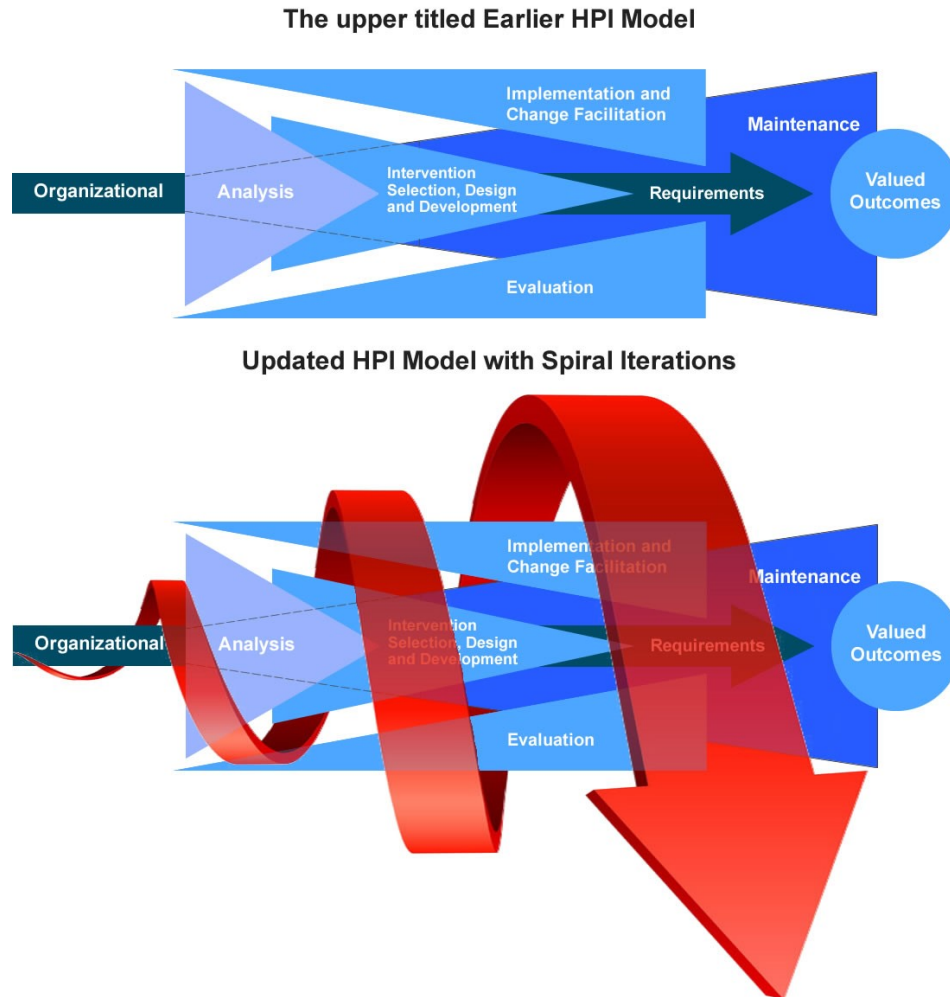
The upper titled Earlier HPI Model

Implementation and Change Facilitation

Maintenance

Organizational

Analysis

Intervention Selection, Design and Development

Requirements

Valued Outcomes

Evaluation

Updated HPI Model with Spiral Iterations

Implementation and Change Facilitation

Maintenance

Organizational

Analysis

Intervention Selection, Design and Development

Requirements

Valued Outcomes

Evaluation